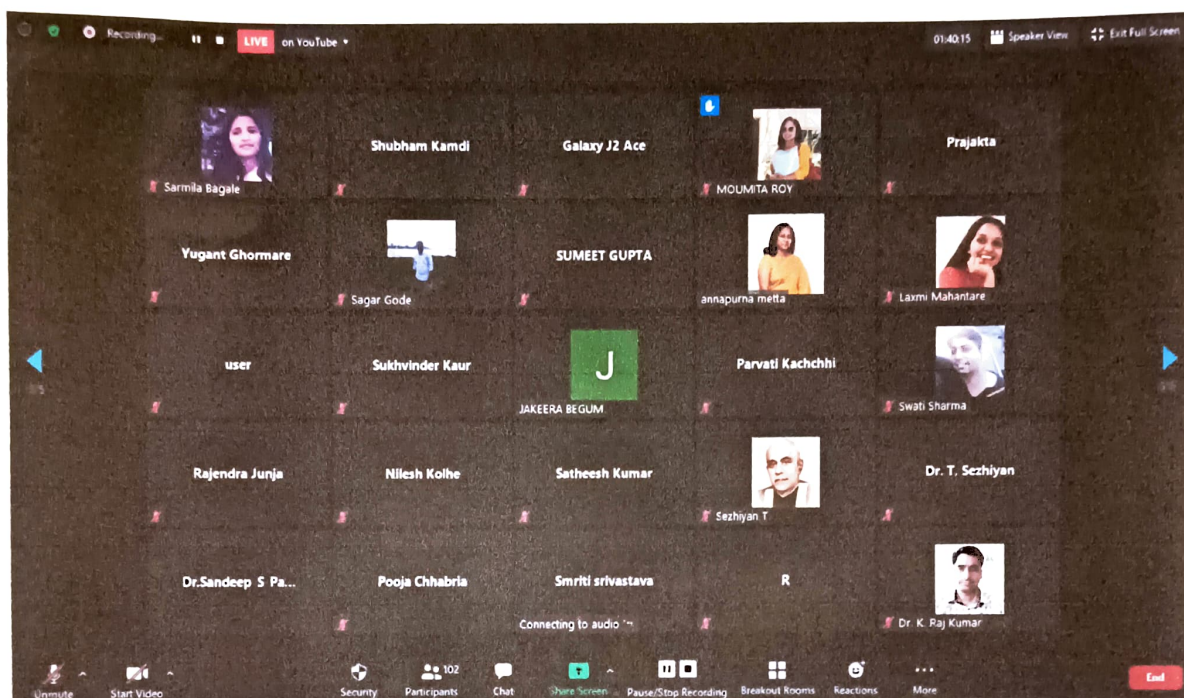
Recording... LIVE on YouTube

01:40:15 Speaker View Exit Full Screen

Sarmila Bagale

Shubham Kamdi

Galaxy J2 Ace

MOUMITA ROY

Prajakta

Yugant Ghormare

Sagar Gode

SUMEET GUPTA

annapurna metta

Laxmi Mahantare

user

Sukhvinder Kaur

J
JAKEERA BEGUM

Parvati Kachchhi

Swati Sharma

Rajendra Junja

Nilesh Kolhe

Satheesh Kumar

Sezhiyan T

Dr. T. Sezhiyan

Dr.Sandeep S Pa...

Pooja Chhabria

Smriti srivastava
Connecting to audio

R

Dr. K. Raj Kumar

Unmute Start Video Security Participants 102 Chat Share Screen Pause/Stop Recording Breakout Rooms Reactions More End